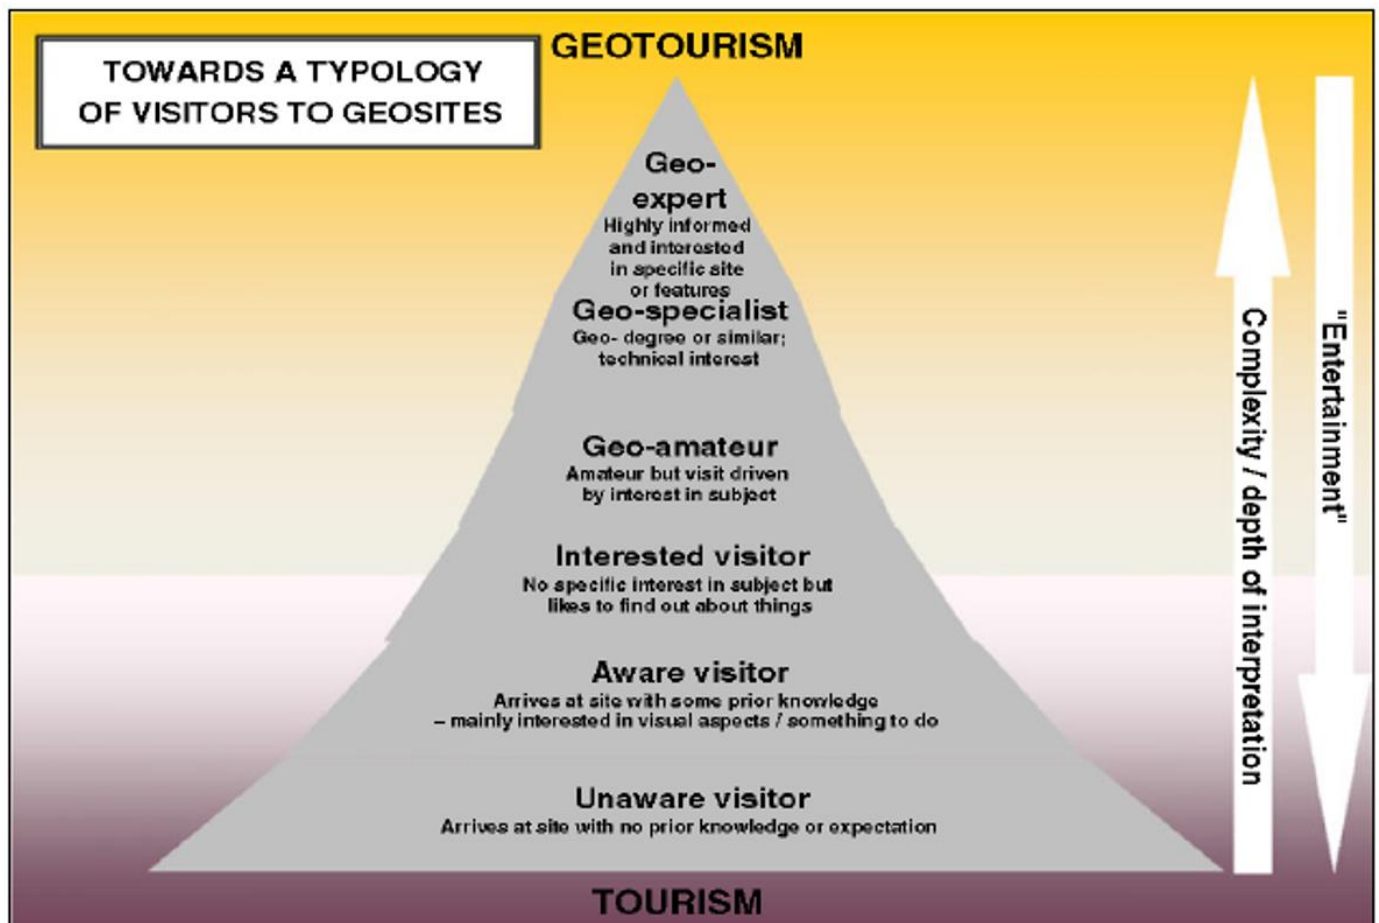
TOWARDS A TYPOLOGY OF VISITORS TO GEOSITES

GEOTOURISM

Geo-expert
Highly informed and interested in specific site or features

Geo-specialist
Geo- degree or similar; technical interest

Geo-amateur
Amateur but visit driven by interest in subject

Interested visitor
No specific interest in subject but likes to find out about things

Aware visitor
Arrives at site with some prior knowledge – mainly interested in visual aspects / something to do

Unaware visitor
Arrives at site with no prior knowledge or expectation

Complexity / depth of interpretation

"Entertainment"

TOURISM